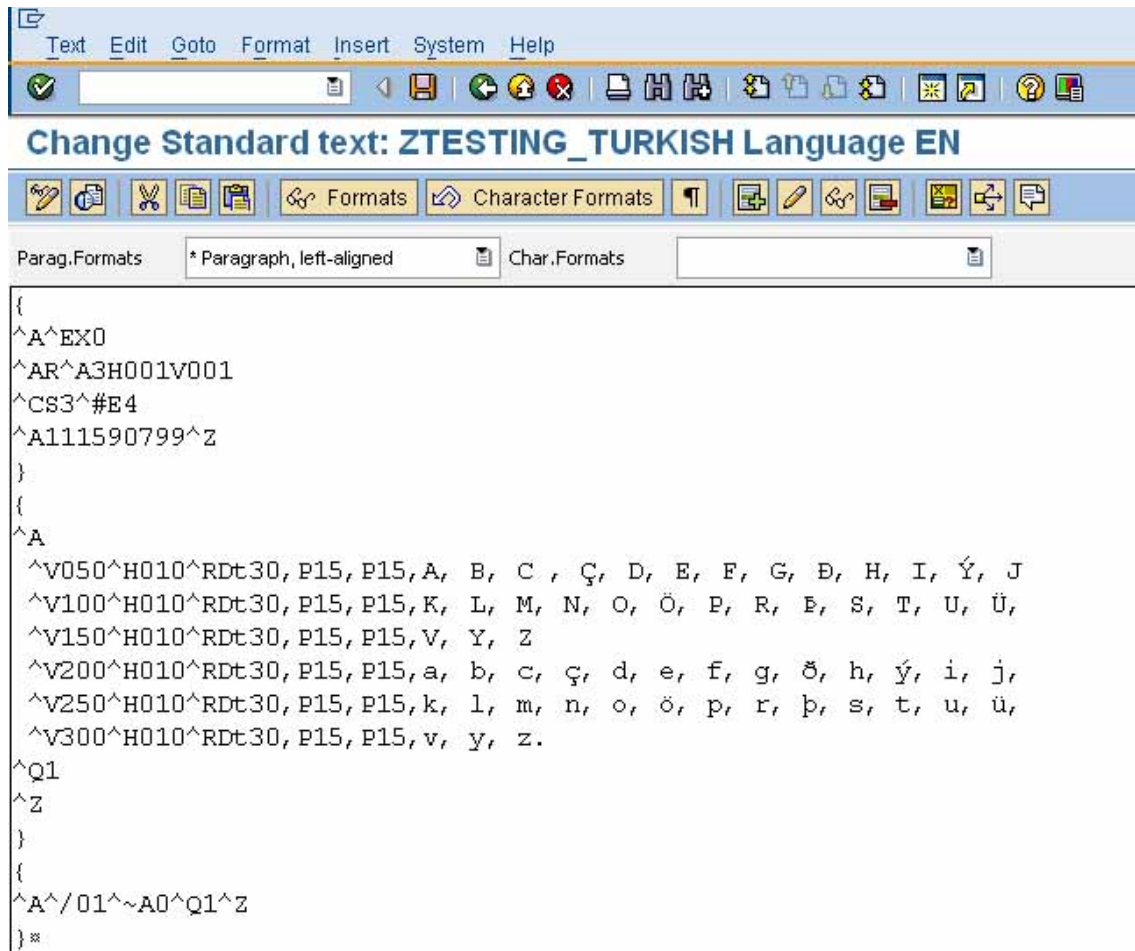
Text Edit Goto Format Insert System Help

Change Standard text: ZTESTING_TURKISH Language EN

Formats Character Formats

Parag.Formats * Paragraph, left-aligned Char.Formats

{
^A^EX0
^AR^A3H001V001
^CS3^#E4
^A111590799^Z
}
{
^A
^V050^H010^RDt30,P15,P15,A, B, C , Ç, D, E, F, G, Ð, H, I, Ý, J
^V100^H010^RDt30,P15,P15,K, L, M, N, O, Ö, P, R, Þ, S, T, U, Ü,
^V150^H010^RDt30,P15,P15,V, Y, Z
^V200^H010^RDt30,P15,P15,a, b, c, ç, d, e, f, g, ð, h, ý, i, j,
^V250^H010^RDt30,P15,P15,k, l, m, n, o, ö, p, r, þ, s, t, u, ü,
^V300^H010^RDt30,P15,P15,v, y, z.
^Q1
^Z
}
{
^A^/01^~A0^Q1^Z
}¤